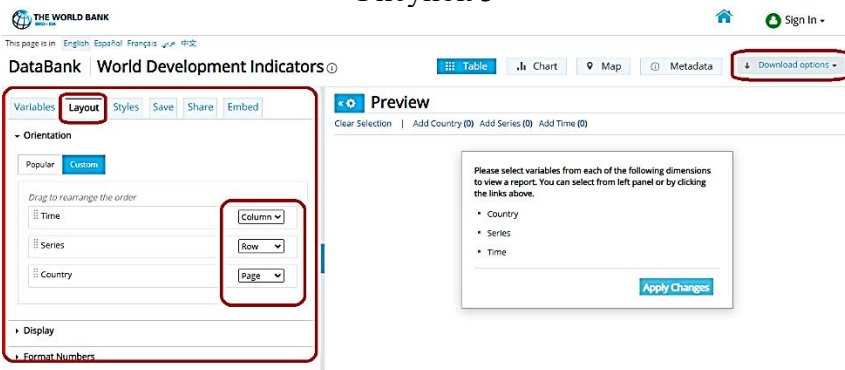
THE WORLD BANK

Sign In

This page is in: English Español Français عربي 中文

DataBank | World Development Indicators

Table | Chart | Map | Metadata | Download options

Variables | Layout | Styles | Save | Share | Embed

Orientation

Popular | Custom

Drag to rearrange the order

Time | Column

Series | Row

Country | Page

Display

Format Numbers

Preview

Clear Selection | Add Country (0) Add Series (0) Add Time (0)

Please select variables from each of the following dimensions to view a report. You can select from left panel or by clicking the links above.

• Country
• Series
• Time

Apply Changes